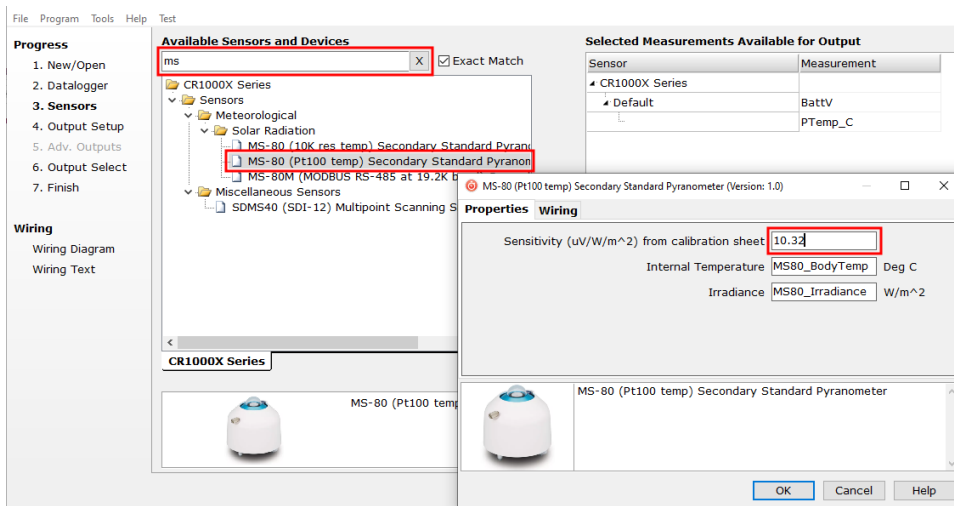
File Program Tools Help Test

Progress
1. New/Open
2. Datalogger
3. Sensors
4. Output Setup
5. Adv. Outputs
6. Output Select
7. Finish

Wiring
Wiring Diagram
Wiring Text

Available Sensors and Devices
ms X
Exact Match

CR1000X Series
Sensors
Meteorological
Solar Radiation
MS-80 (10K res temp) Secondary Standard Pyrano
MS-80 (Pt100 temp) Secondary Standard Pyranon
MS-80M (MODBUS RS-485 at 19.2K b
Miscellaneous Sensors
SDMS40 (SDI-12) Multipoint Scanning S

CR1000X Series

MS-80 (Pt100 temp

Selected Measurements Available for Output

| Sensor | Measurement |
|---|---|
| CR1000X Series | |
| Default | BattV |
| | PTemp_C |

MS-80 (Pt100 temp) Secondary Standard Pyranometer (Version: 1.0)

Properties Wiring

Sensitivity (uV/W/m^2) from calibration sheet 10.32
Internal Temperature MS80_BodyTemp Deg C
Irradiance MS80_Irradiance W/m^2

MS-80 (Pt100 temp) Secondary Standard Pyranometer

OK Cancel Help